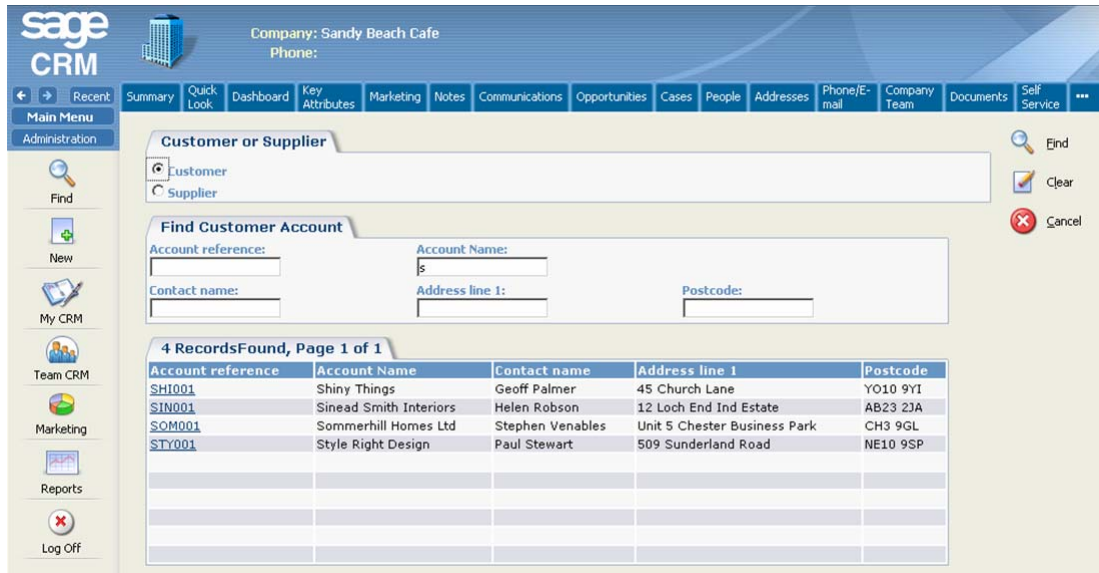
sage CRM

Company: Sandy Beach Cafe
Phone:

Recent
Main Menu
Administration
Find
New
My CRM
Team CRM
Marketing
Reports
Log Off

Summary | Quick Look | Dashboard | Key Attributes | Marketing | Notes | Communications | Opportunities | Cases | People | Addresses | Phone/E-mail | Company Team | Documents | Self Service | ...

Customer or Supplier
Customer
Supplier

Find Customer Account
Account reference:
Account Name:
s
Contact name:
Address line 1:
Postcode:

4 RecordsFound, Page 1 of 1

| Account reference | Account Name | Contact name | Address line 1 | Postcode |
|---|---|---|---|---|
| SHI001 | Shiny Things | Geoff Palmer | 45 Church Lane | YO10 9YI |
| SIN001 | Sinead Smith Interiors | Helen Robson | 12 Loch End Ind Estate | AB23 2JA |
| SOM001 | Sommerhill Homes Ltd | Stephen Venables | Unit 5 Chester Business Park | CH3 9GL |
| STY001 | Style Right Design | Paul Stewart | 509 Sunderland Road | NE10 9SP |

Find
Clear
Cancel